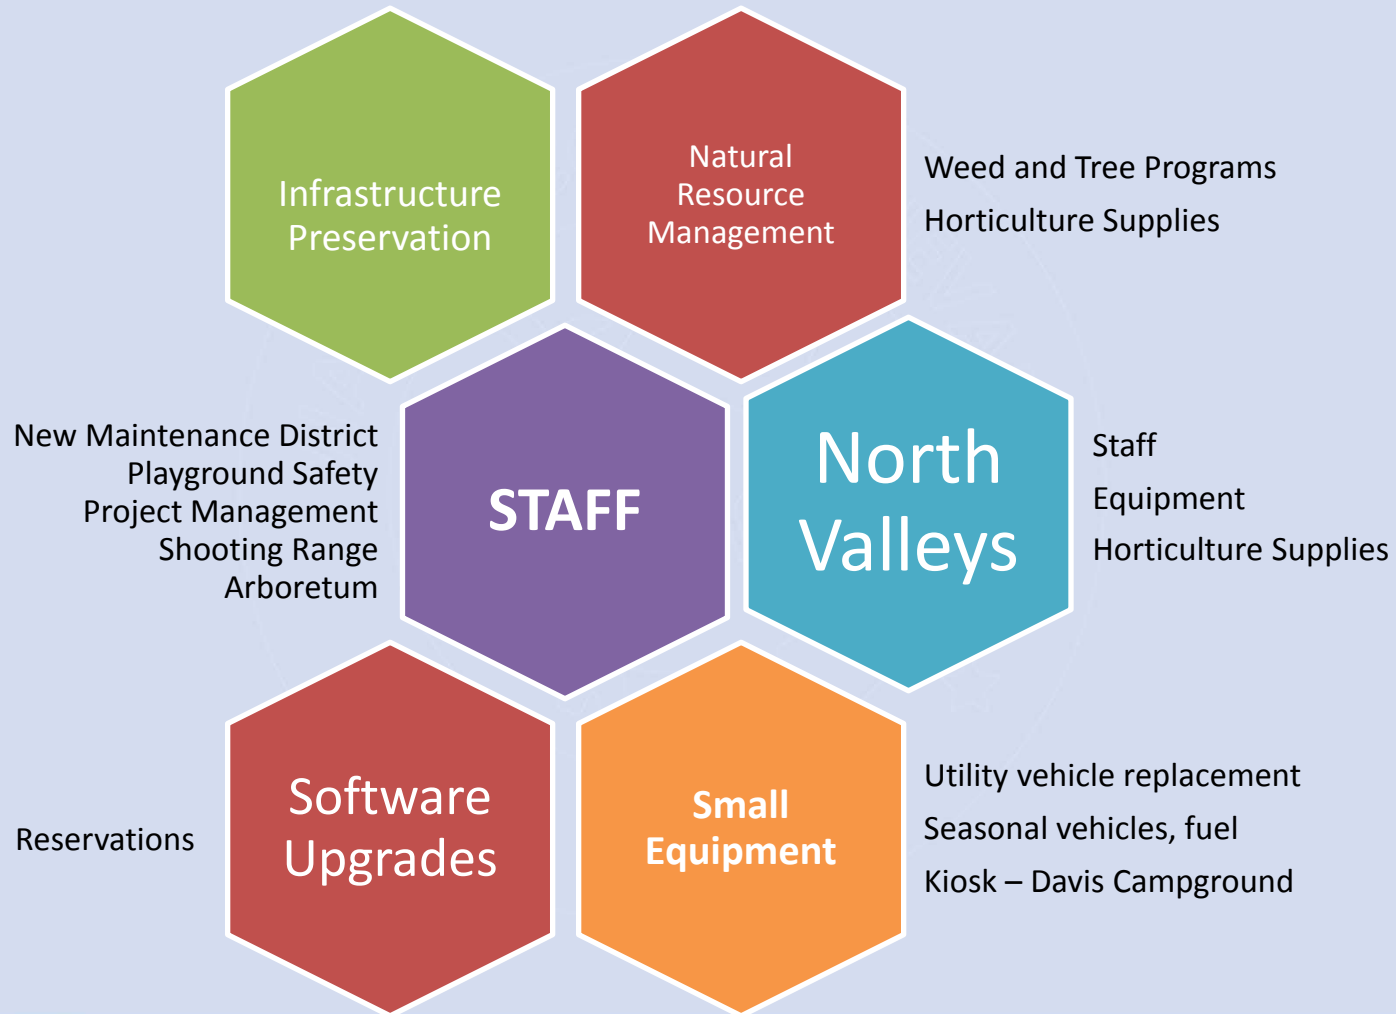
Infrastructure Preservation

Natural Resource Management

Weed and Tree Programs

Horticulture Supplies

New Maintenance District
Playground Safety
Project Management
Shooting Range
Arboretum

STAFF

North Valleys

Staff

Equipment

Horticulture Supplies

Reservations

Software Upgrades

Small Equipment

Utility vehicle replacement

Seasonal vehicles, fuel

Kiosk – Davis Campground